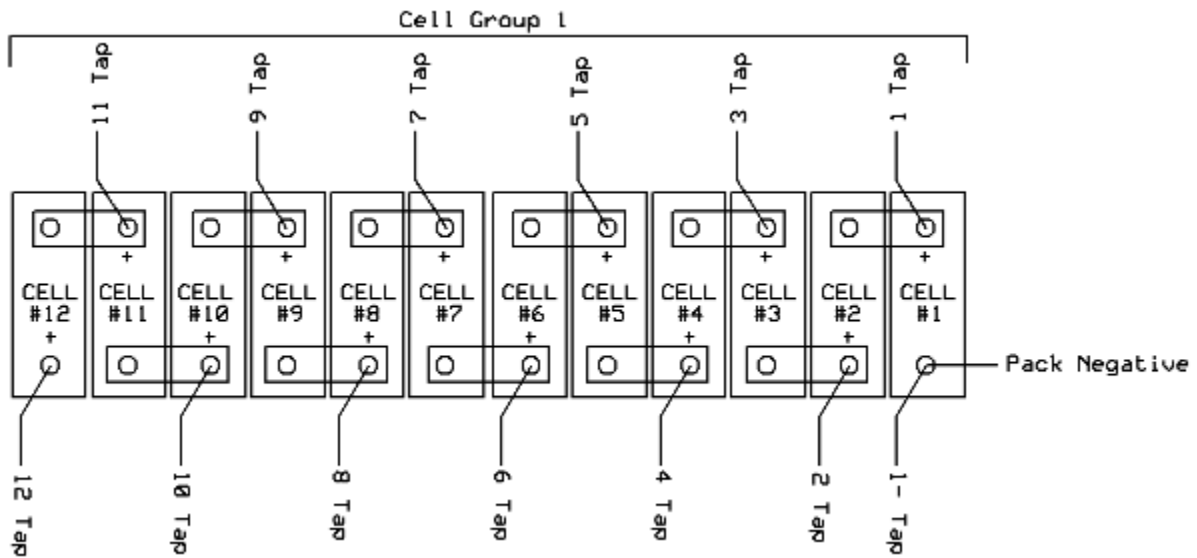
Cell Group 1

11 Tap
9 Tap
7 Tap
5 Tap
3 Tap
1 Tap

+
CELL
#12
+

CELL
#11

CELL
#10
+

+
CELL
#9

CELL
#8
+

+
CELL
#7

CELL
#6
+

+
CELL
#5

CELL
#4
+

+
CELL
#3

CELL
#2
+

+
CELL
#1

Pack Negative

12 Tap
10 Tap
8 Tap
6 Tap
4 Tap
2 Tap
1- Tap